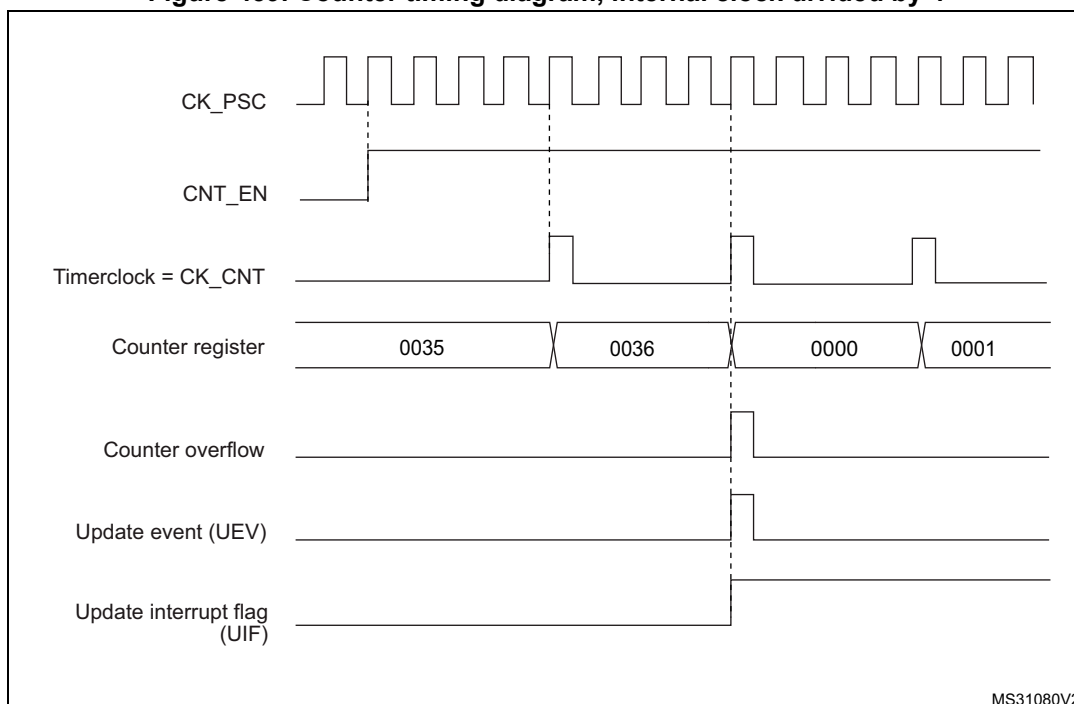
Figure 135. Counter timing diagram, internal clock divided by 4

CK_PSC

CNT_EN

Timerclock = CK_CNT

Counter register

0035

0036

0000

0001

Counter overflow

Update event (UEV)

Update interrupt flag (UIF)

MS31080V2